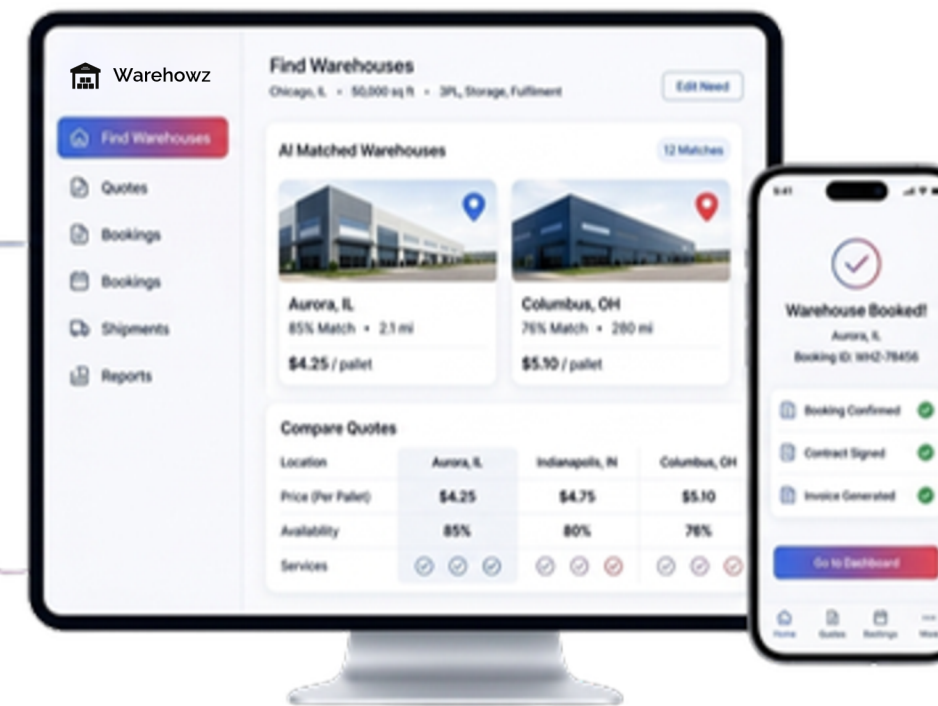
Warehowz

Find Warehouses

Quotes

Bookings

Bookings

Shipments

Reports

Find Warehouses

Chicago, IL • 50,000 sq ft • 3PL, Storage, Fulfilment

Edit Need

AI Matched Warehouses

12 Matches

Aurora, IL
85% Match • 2.1 mi
$4.25 / pallet

Columbus, OH
76% Match • 280 mi
$5.10 / pallet

Compare Quotes

| Location | Aurora, IL | Indianapolis, IN | Columbus, OH |
|---|---|---|---|
| Price (Per Pallet) | $4.25 | $4.75 | $5.10 |
| Availability | 85% | 80% | 76% |
| Services | | | |

9:41

Warehouse Booked!
Aurora, IL
Booking ID: WHZ-78456

Booking Confirmed

Contract Signed

Invoice Generated

Go to Dashboard

Home Quotes Bookings More